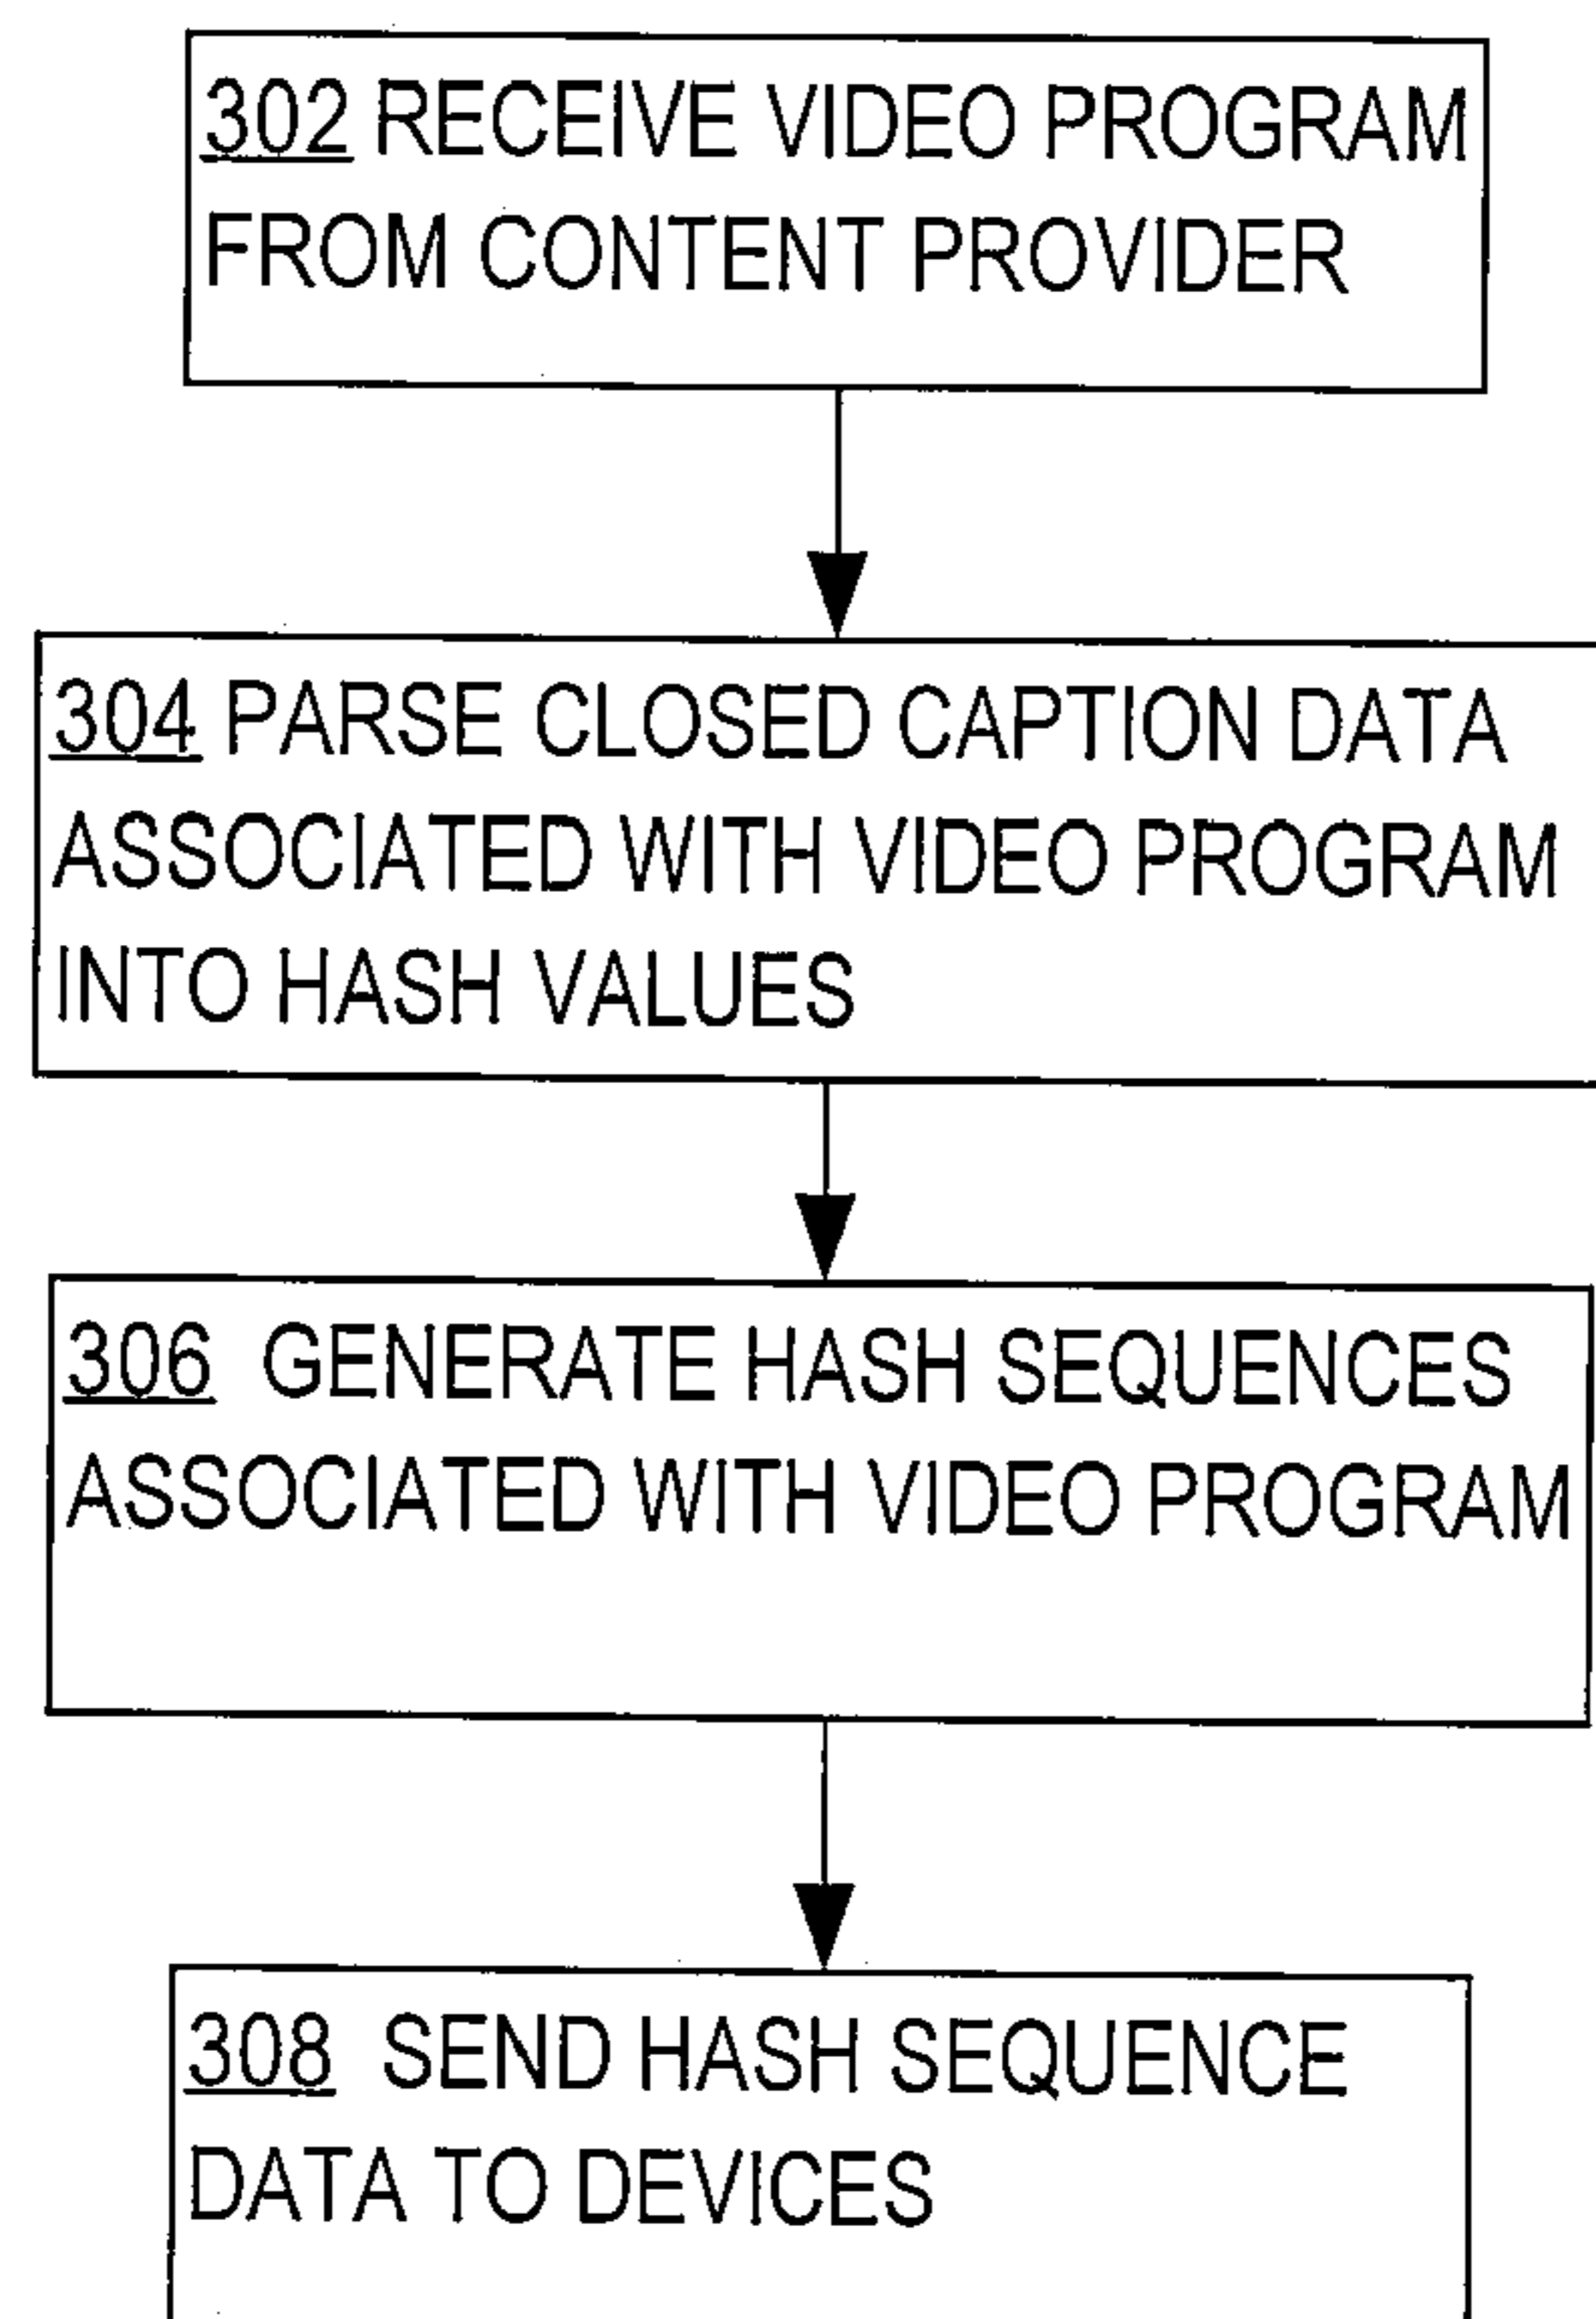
302 RECEIVE VIDEO PROGRAM FROM CONTENT PROVIDER

304 PARSE CLOSED CAPTION DATA ASSOCIATED WITH VIDEO PROGRAM INTO HASH VALUES

306 GENERATE HASH SEQUENCES ASSOCIATED WITH VIDEO PROGRAM

308 SEND HASH SEQUENCE DATA TO DEVICES